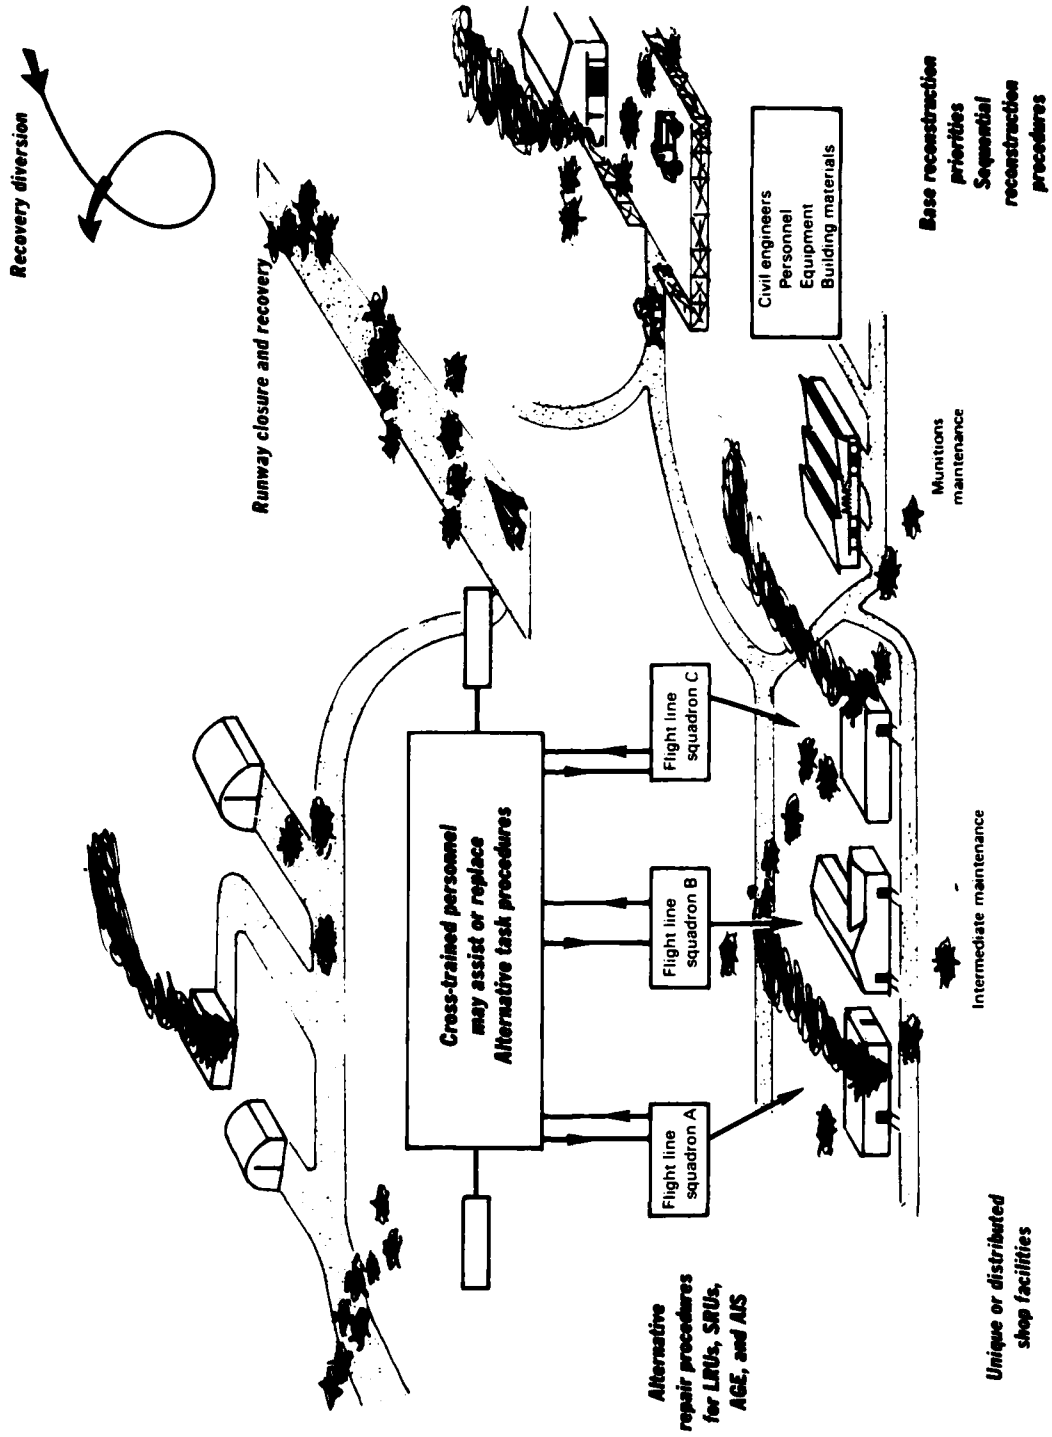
Recovery diversion

Runway closure and recovery

Civil engineers
Personnel
Equipment
Building materials

Base reconstruction priorities
Sequential reconstruction procedures

Munitions maintenance

Cross-trained personnel may assist or replace
Alternative task procedures

Flight line squadron A

Flight line squadron B

Flight line squadron C

Intermediate maintenance

Alternative repair procedures for LRUs, SRUs, AGE, and AIS

Unique or distributed shop facilities